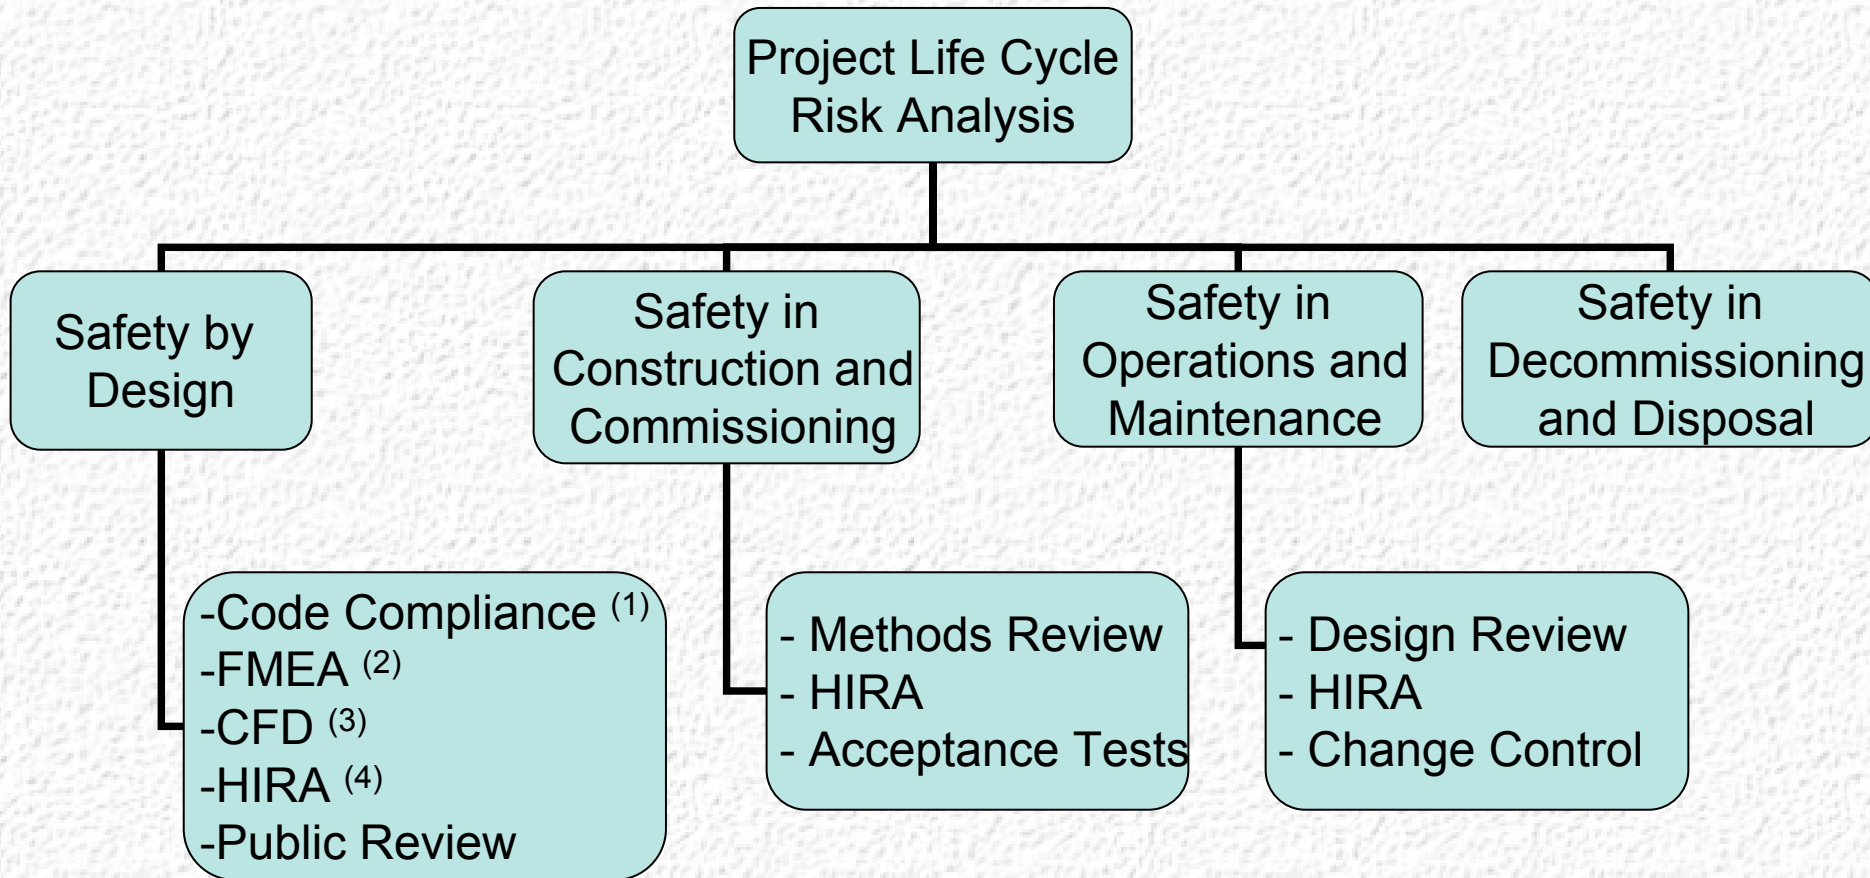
Project Life Cycle Risk Analysis

Safety by Design

Safety in Construction and Commissioning

Safety in Operations and Maintenance

Safety in Decommissioning and Disposal

-Code Compliance $^{(1)}$
-FMEA $^{(2)}$
-CFD $^{(3)}$
-HIRA $^{(4)}$
-Public Review

- Methods Review
- HIRA
- Acceptance Tests

- Design Review
- HIRA
- Change Control